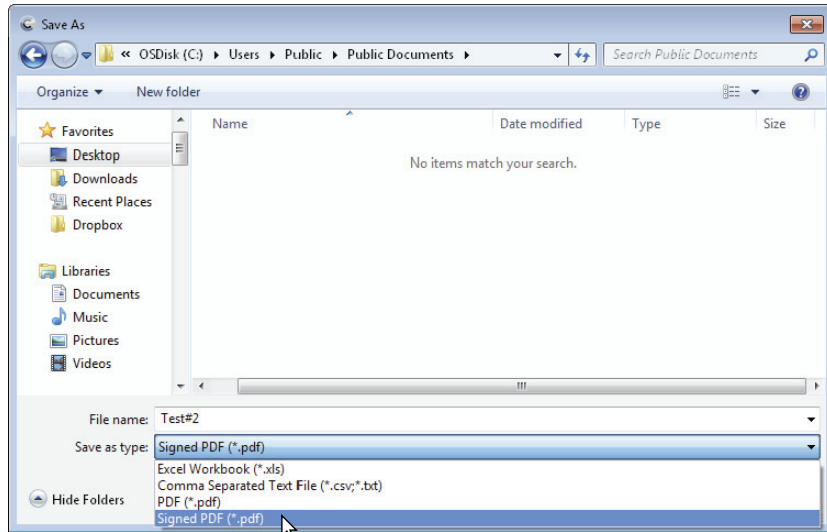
Save As

« OSDisk (C:) ▸ Users ▸ Public ▸ Public Documents ▸

Search Public Documents

Organize ▾ New folder

Favorites
Desktop
Downloads
Recent Places
Dropbox

Libraries
Documents
Music
Pictures
Videos

| Name | Date modified | Type | Size |
|---|---|---|---|

No items match your search.

File name: Test#2

Save as type: Signed PDF (*.pdf)

Excel Workbook (*.xls)
Comma Separated Text File (*.csv;*.txt)
PDF (*.pdf)
Signed PDF (*.pdf)

Hide Folders